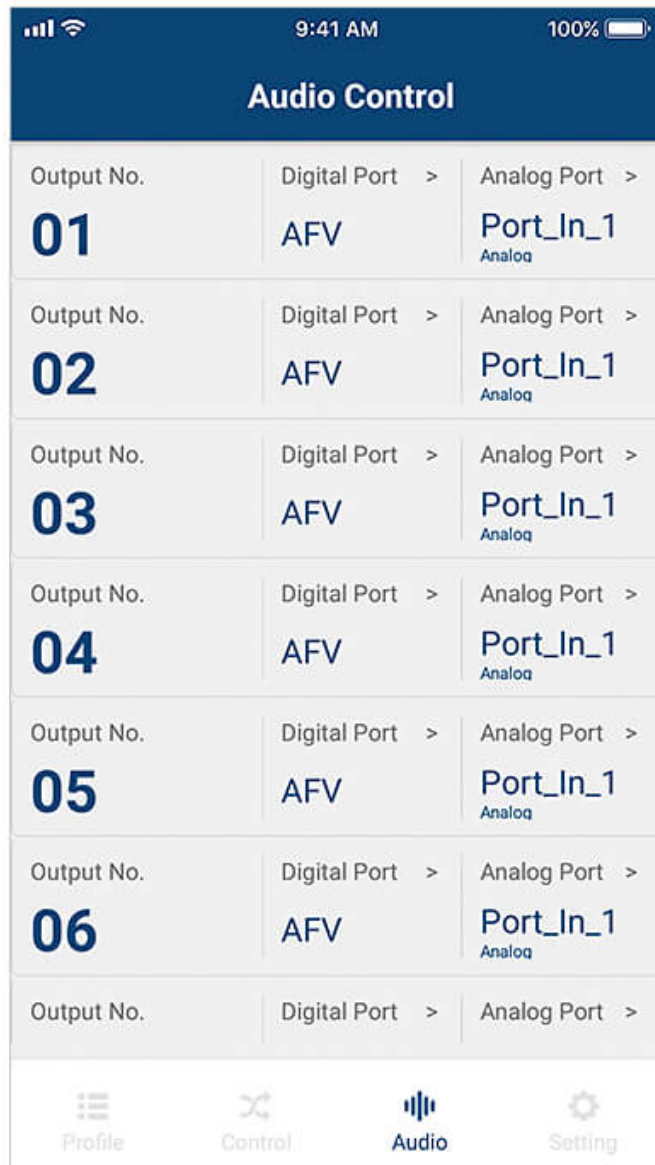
9:41 AM
100%

Audio Control

Output No.
01
Digital Port >
AFV
Analog Port >
Port_In_1
Analog

Output No.
02
Digital Port >
AFV
Analog Port >
Port_In_1
Analog

Output No.
03
Digital Port >
AFV
Analog Port >
Port_In_1
Analog

Output No.
04
Digital Port >
AFV
Analog Port >
Port_In_1
Analog

Output No.
05
Digital Port >
AFV
Analog Port >
Port_In_1
Analog

Output No.
06
Digital Port >
AFV
Analog Port >
Port_In_1
Analog

Output No.
Digital Port >
Analog Port >

Profile
Control
Audio
Setting